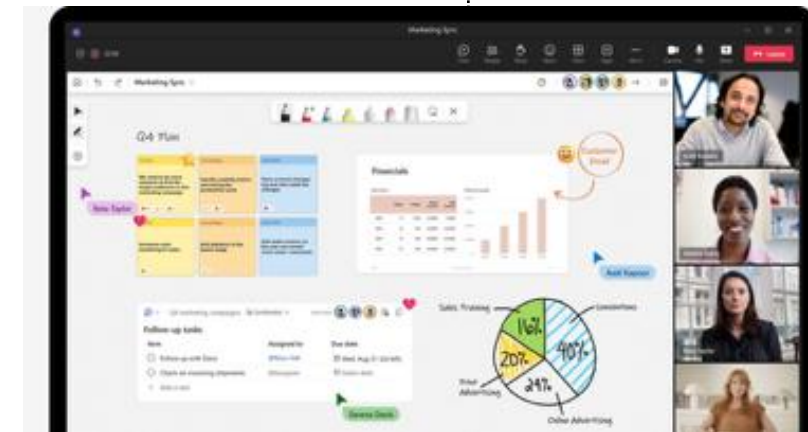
Marketing Sync

Leave

Marketing Sync

Q4 Plan

Nate Taylor

Customer Event

Financials

Aadi Kapoor

Follow up tasks

Serena Davis

Sales Training

Conventions

16%

40%

20%

24%

Print Advertising

Online Advertising